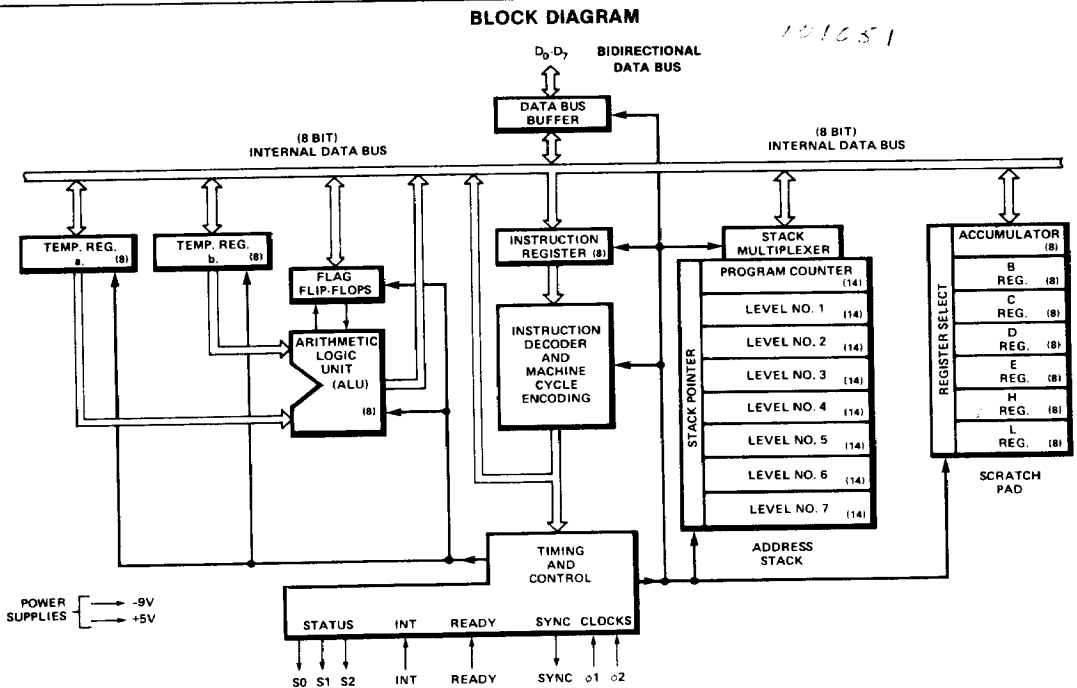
BLOCK DIAGRAM

101651

$D_0$-$D_7$

BIDIRECTIONAL DATA BUS

DATA BUS BUFFER

(8 BIT) INTERNAL DATA BUS

(8 BIT) INTERNAL DATA BUS

TEMP. REG. a. (8)

TEMP. REG. b. (8)

FLAG FLIP-FLOPS

ARITHMETIC LOGIC UNIT (ALU) (8)

INSTRUCTION REGISTER (8)

INSTRUCTION DECODER AND MACHINE CYCLE ENCODING

STACK MULTIPLEXER

PROGRAM COUNTER (14)

LEVEL NO. 1 (14)

LEVEL NO. 2 (14)

LEVEL NO. 3 (14)

LEVEL NO. 4 (14)

LEVEL NO. 5 (14)

LEVEL NO. 6 (14)

LEVEL NO. 7 (14)

STACK POINTER

ADDRESS STACK

REGISTER SELECT

ACCUMULATOR (8)

B REG. (8)

C REG. (8)

D REG. (8)

E REG. (8)

H REG. (8)

L REG. (8)

SCRATCH PAD

TIMING AND CONTROL

POWER SUPPLIES -9V +5V

STATUS INT READY SYNC CLOCKS

S0 S1 S2 INT READY SYNC ϕ1 ϕ2